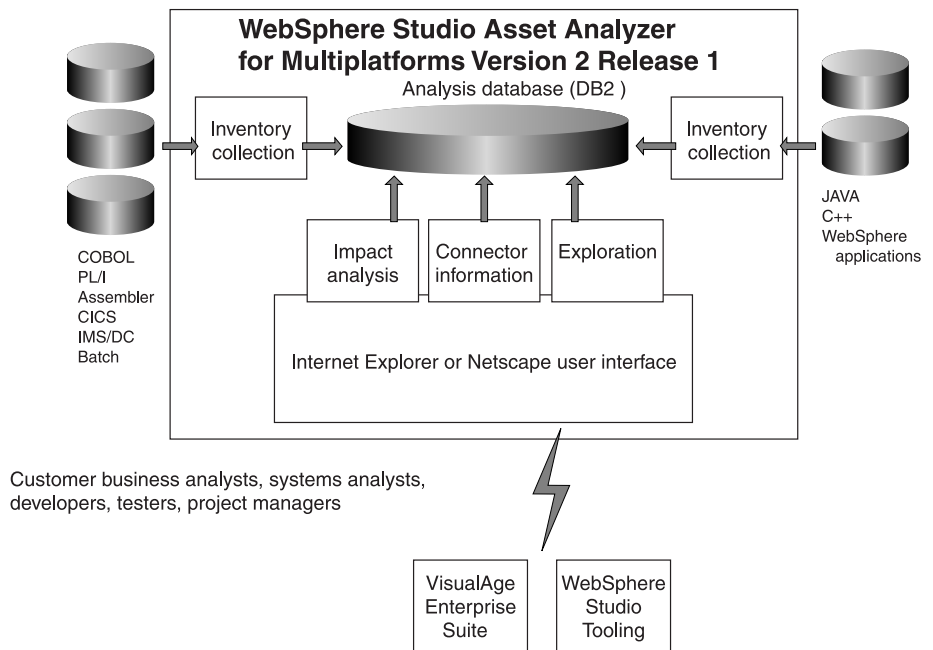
WebSphere Studio Asset Analyzer for Multiplatforms Version 2 Release 1

Analysis database (DB2 )

Inventory collection

Inventory collection

COBOL
PL/I
Assembler
CICS
IMS/DC
Batch

JAVA
C++
WebSphere applications

Impact analysis

Connector information

Exploration

Internet Explorer or Netscape user interface

Customer business analysts, systems analysts, developers, testers, project managers

VisualAge Enterprise Suite

WebSphere Studio Tooling